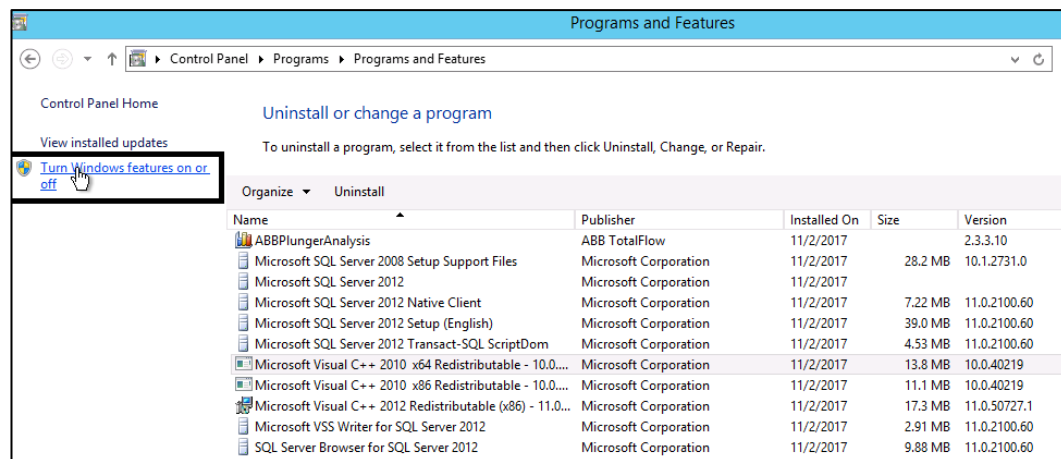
Programs and Features

Control Panel ▸ Programs ▸ Programs and Features

Control Panel Home

View installed updates

Turn Windows features on or off

Uninstall or change a program

To uninstall a program, select it from the list and then click Uninstall, Change, or Repair.

Organize ▾ Uninstall

| Name | Publisher | Installed On | Size | Version |
|---|---|---|---|---|
| ABBPlungerAnalysis | ABB TotalFlow | 11/2/2017 | | 2.3.3.10 |
| Microsoft SQL Server 2008 Setup Support Files | Microsoft Corporation | 11/2/2017 | 28.2 MB | 10.1.2731.0 |
| Microsoft SQL Server 2012 | Microsoft Corporation | 11/2/2017 | | |
| Microsoft SQL Server 2012 Native Client | Microsoft Corporation | 11/2/2017 | 7.22 MB | 11.0.2100.60 |
| Microsoft SQL Server 2012 Setup (English) | Microsoft Corporation | 11/2/2017 | 39.0 MB | 11.0.2100.60 |
| Microsoft SQL Server 2012 Transact-SQL ScriptDom | Microsoft Corporation | 11/2/2017 | 4.53 MB | 11.0.2100.60 |
| Microsoft Visual C++ 2010 x64 Redistributable - 10.0.... | Microsoft Corporation | 11/2/2017 | 13.8 MB | 10.0.40219 |
| Microsoft Visual C++ 2010 x86 Redistributable - 10.0.... | Microsoft Corporation | 11/2/2017 | 11.1 MB | 10.0.40219 |
| Microsoft Visual C++ 2012 Redistributable (x86) - 11.0.... | Microsoft Corporation | 11/2/2017 | 17.3 MB | 11.0.50727.1 |
| Microsoft VSS Writer for SQL Server 2012 | Microsoft Corporation | 11/2/2017 | 2.91 MB | 11.0.2100.60 |
| SQL Server Browser for SQL Server 2012 | Microsoft Corporation | 11/2/2017 | 9.88 MB | 11.0.2100.60 |